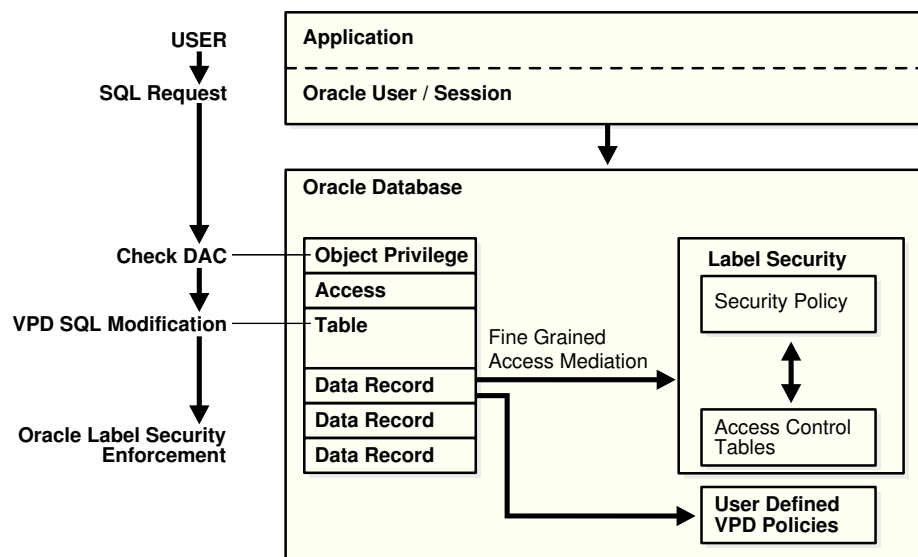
USER

SQL Request

Check DAC

VPD SQL Modification

Oracle Label Security Enforcement

Application

Oracle User / Session

Oracle Database

Object Privilege

Access

Table

Data Record

Data Record

Data Record

Fine Grained Access Mediation

Label Security

Security Policy

Access Control Tables

User Defined VPD Policies